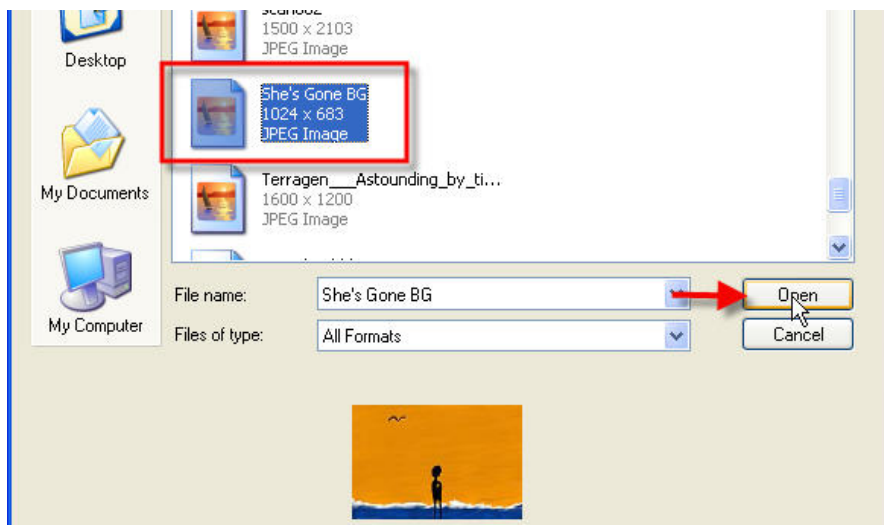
Desktop

My Documents

My Computer

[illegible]
1500 x 2103
JPEG Image

She's Gone BG
1024 x 683
JPEG Image

Terragen___Astounding_by_ti...
1600 x 1200
JPEG Image

File name: She's Gone BG

Files of type: All Formats

Open

Cancel